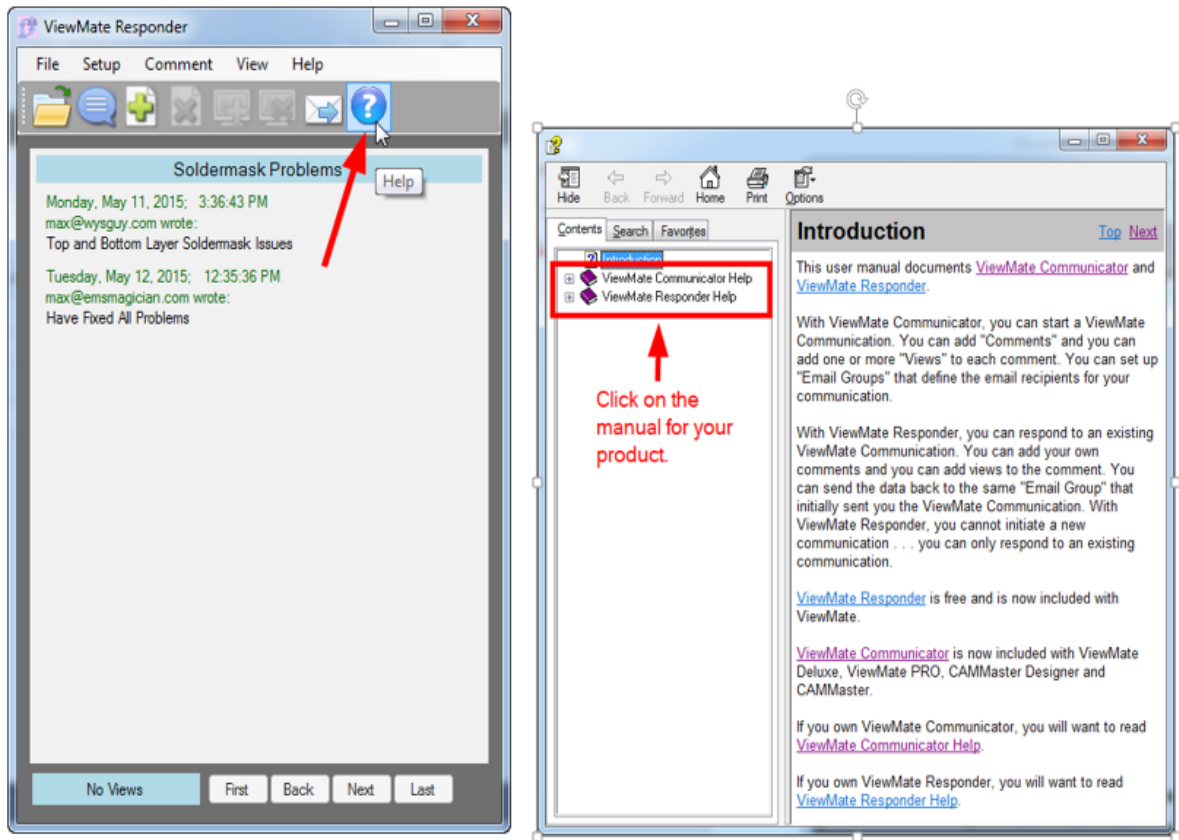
ViewMate Responder

File Setup Comment View Help

Help

Soldermask Problems

Monday, May 11, 2015; 3:36:43 PM
max@wysguy.com wrote:
Top and Bottom Layer Soldermask Issues

Tuesday, May 12, 2015; 12:35:36 PM
max@emsmagician.com wrote:
Have Fixed All Problems

No Views First Back Next Last

Hide Back Forward Home Print Options

Contents Search Favorites

Introduction
ViewMate Communicator Help
ViewMate Responder Help

Click on the manual for your product.

Introduction

Top Next

This user manual documents ViewMate Communicator and ViewMate Responder.

With ViewMate Communicator, you can start a ViewMate Communication. You can add "Comments" and you can add one or more "Views" to each comment. You can set up "Email Groups" that define the email recipients for your communication.

With ViewMate Responder, you can respond to an existing ViewMate Communication. You can add your own comments and you can add views to the comment. You can send the data back to the same "Email Group" that initially sent you the ViewMate Communication. With ViewMate Responder, you cannot initiate a new communication . . . you can only respond to an existing communication.

ViewMate Responder is free and is now included with ViewMate.

ViewMate Communicator is now included with ViewMate Deluxe, ViewMate PRO, CAMMaster Designer and CAMMaster.

If you own ViewMate Communicator, you will want to read ViewMate Communicator Help.

If you own ViewMate Responder, you will want to read ViewMate Responder Help.